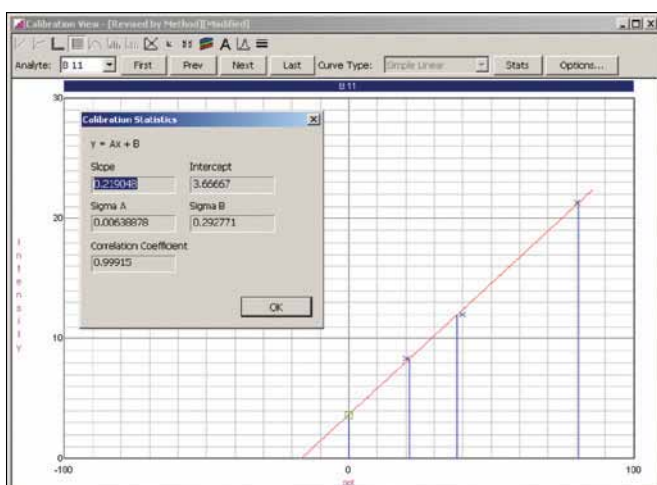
Calibration View - [Revised by Method][Modified]

Analyte: B 11 First Prev Next Last Curve Type: Simple Linear Stats Options...

B 11

Calibration Statistics

y = Ax + B

Slope
0.219048

Intercept
3.66667

Sigma A
0.00638878

Sigma B
0.292771

Correlation Coefficient
0.99915

OK

30
20
10
0

I n t e n s i t y

-100
0
100
ppb